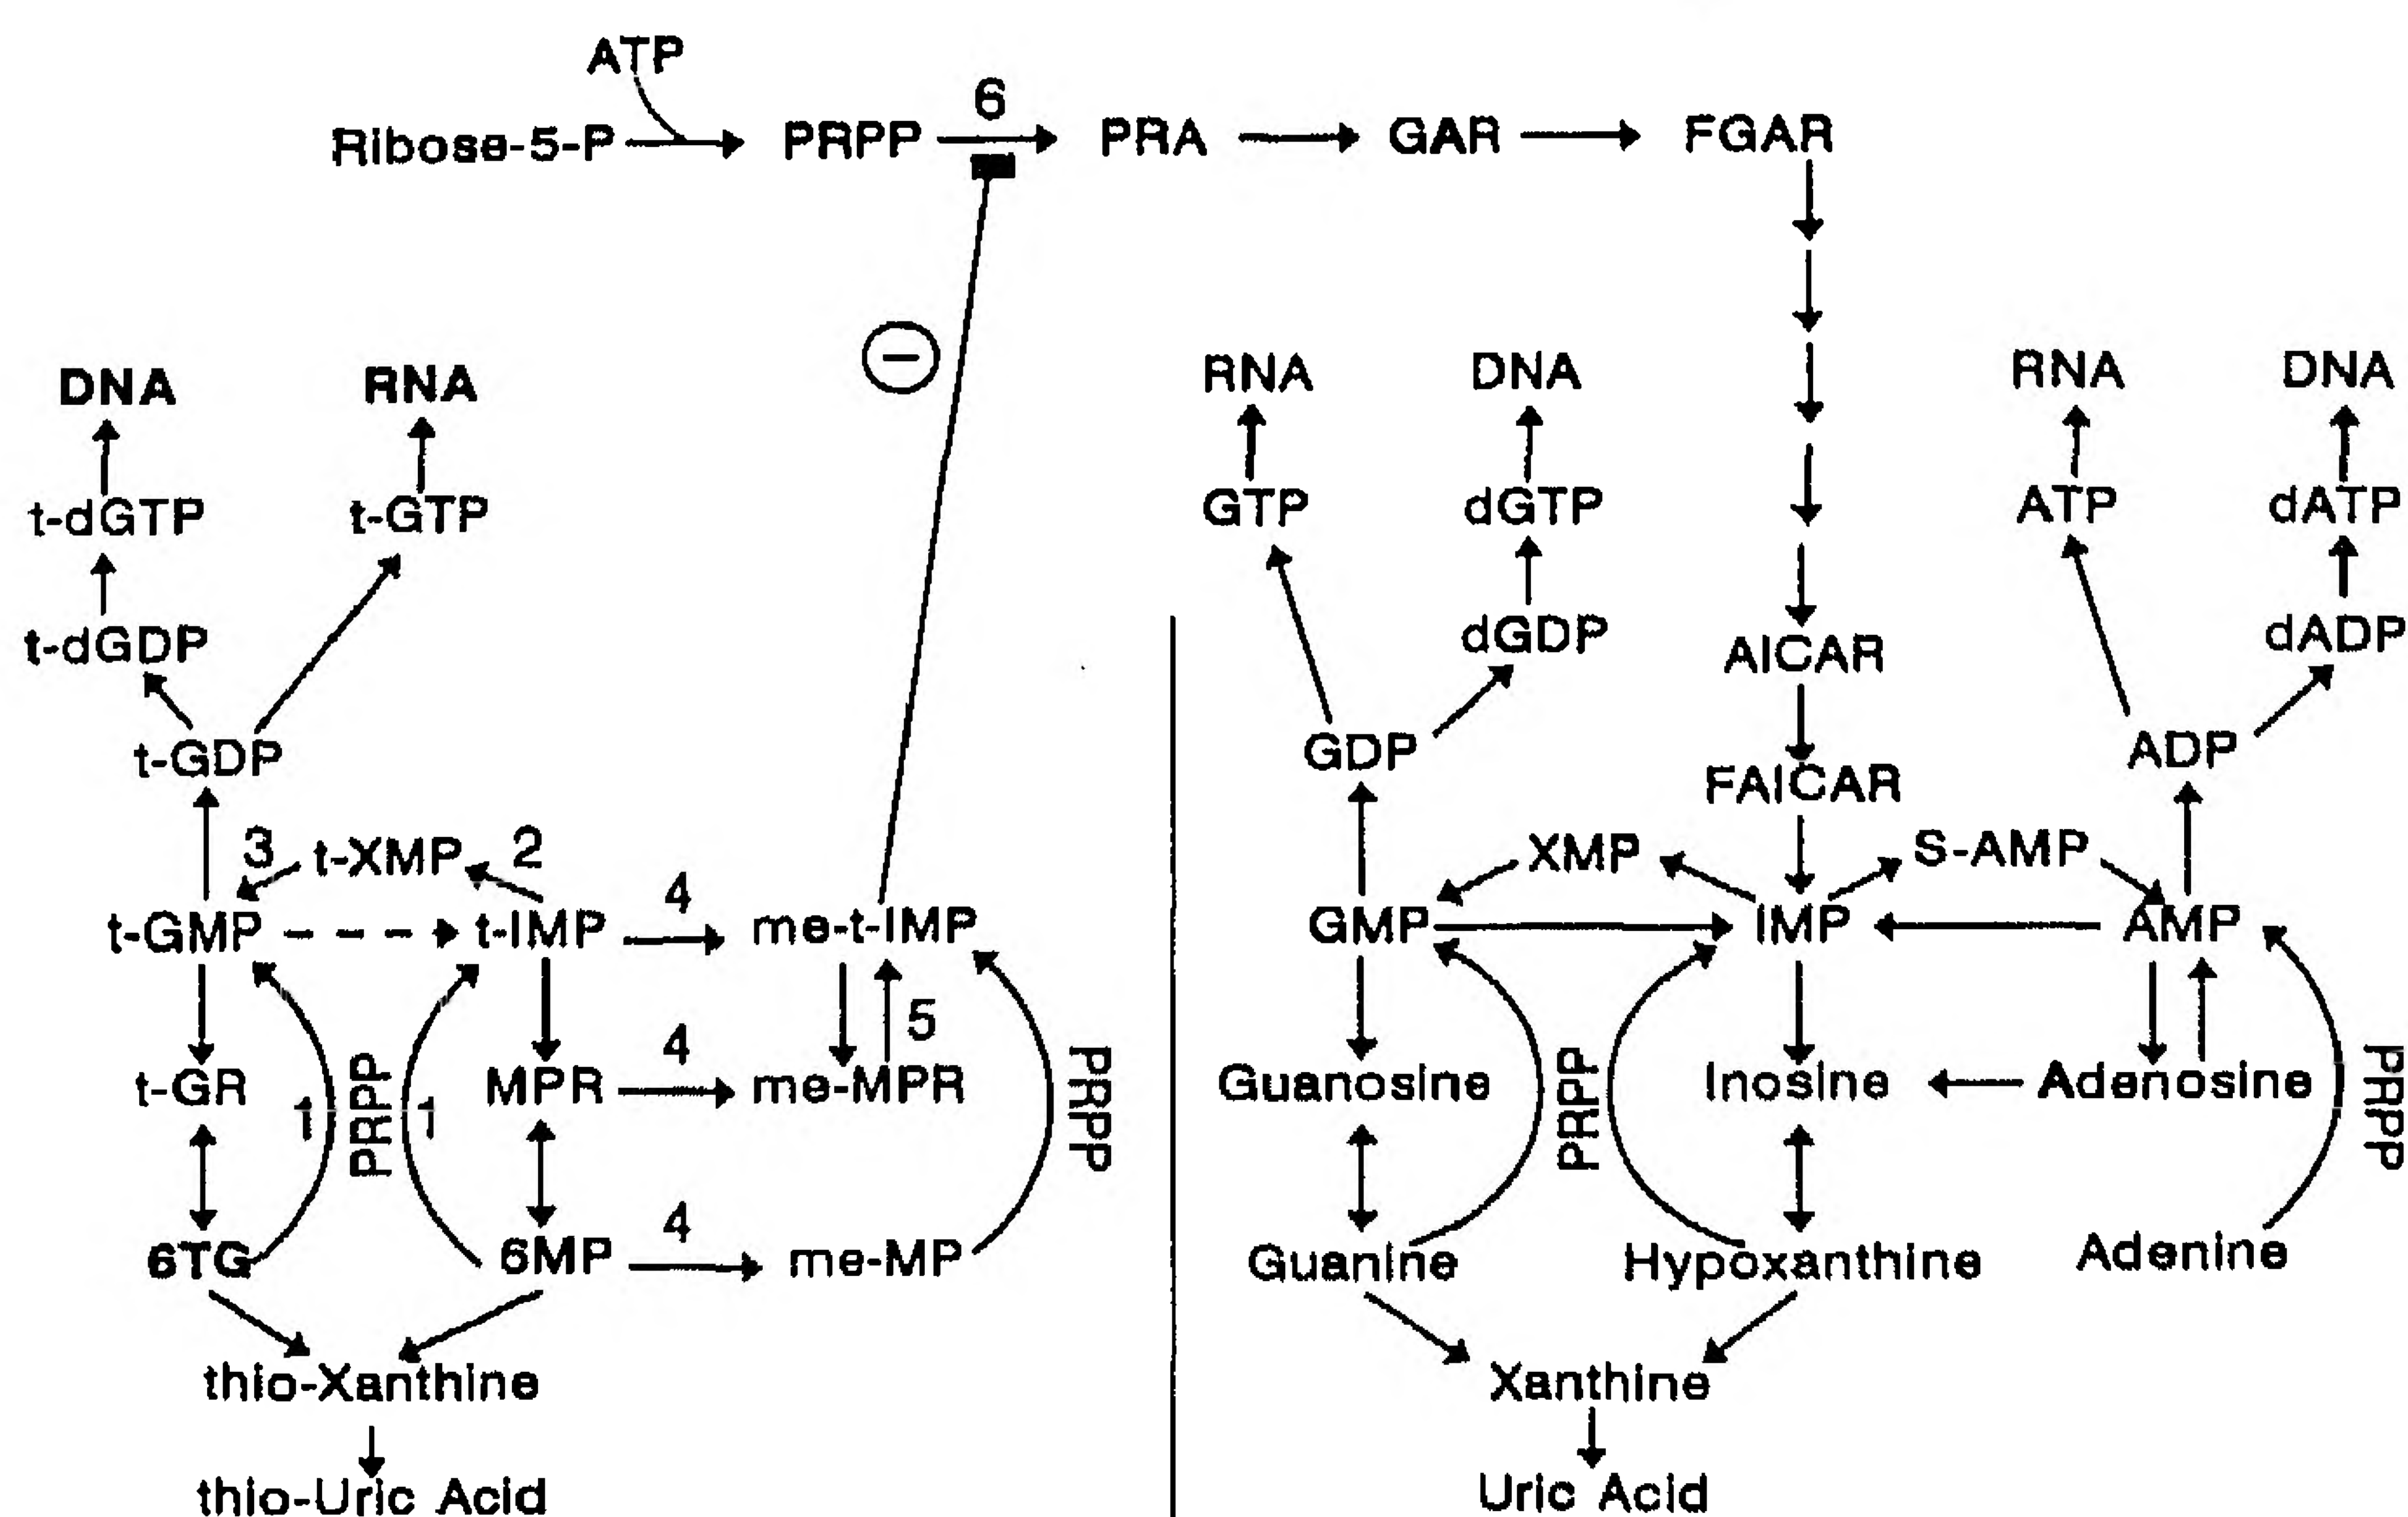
ATP
Ribose-5-P PRPP 6 PRA GAR FGAR

⊖

DNA RNA
t-dGTP t-GTP
t-dGDP
t-GDP
3 t-XMP 2
t-GMP t-IMP 4 me-t-IMP
5
t-GR 1 PRPP 1 MPR 4 me-MPR PRPP
6TG 6MP 4 me-MP
thio-Xanthine
thio-Uric Acid

RNA DNA RNA DNA
GTP dGTP ATP dATP
dGDP AICAR dADP
GDP ADP
FAICAR
XMP S-AMP
GMP IMP AMP
Guanosine PRPP Inosine Adenosine PRPP
Guanine Hypoxanthine Adenine
Xanthine
Uric Acid